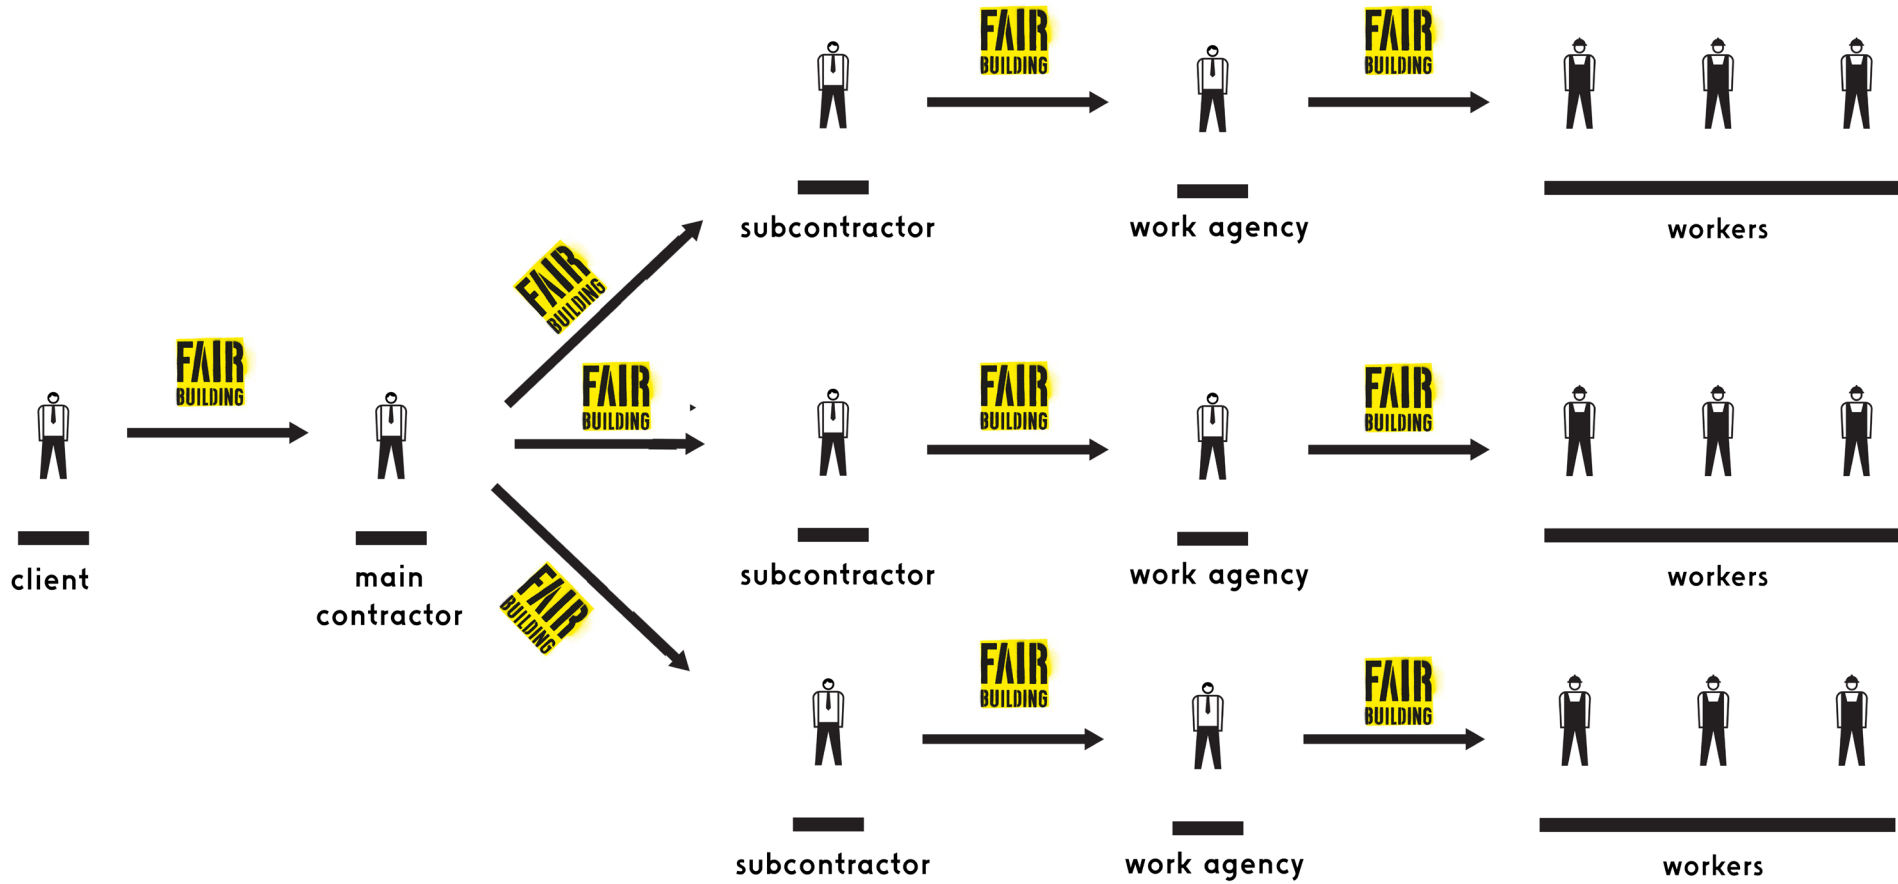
FAIR BUILDING

FAIR BUILDING

subcontractor

work agency

workers

FAIR BUILDING

FAIR BUILDING

FAIR BUILDING

FAIR BUILDING

FAIR BUILDING

client

main contractor

subcontractor

work agency

workers

FAIR BUILDING

FAIR BUILDING

FAIR BUILDING

subcontractor

work agency

workers